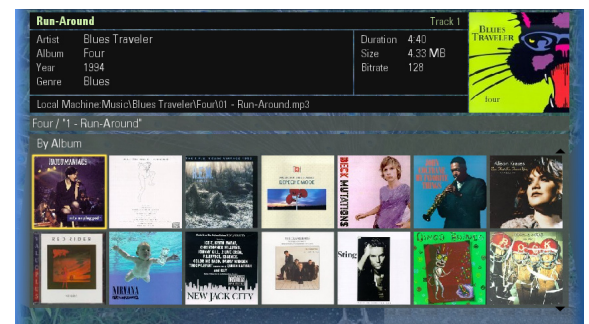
Run-Around
Track 1

| Artist | Blues Traveler | Duration | 4:40 |
|---|---|---|---|
| Album | Four | Size | 4.33 MB |
| Year | 1994 | Bitrate | 128 |
| Genre | Blues | | |

BLUES TRAVELER
four

Local Machine:Music\Blues Traveler\Four\01 - Run-Around.mp3

Four / "1 - Run-Around"

By Album

DEPECHE MODE
BECK MUTATIONS
NIRVANA
NEW JACK CITY
Sting